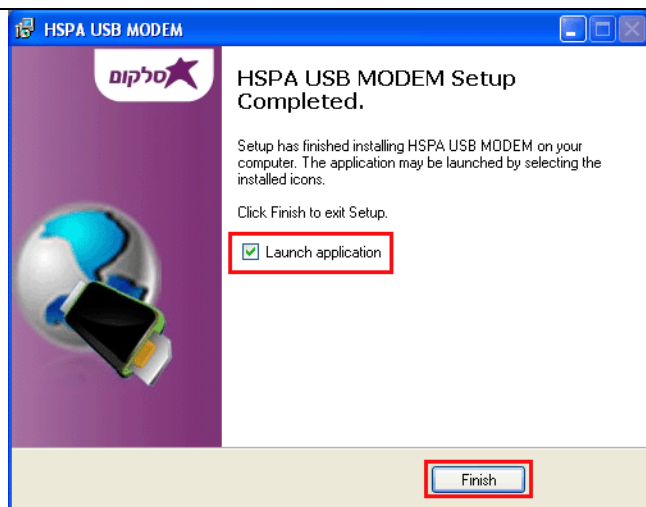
HSPA USB MODEM

סלקום

HSPA USB MODEM Setup Completed.

Setup has finished installing HSPA USB MODEM on your computer. The application may be launched by selecting the installed icons.

Click Finish to exit Setup.

Launch application

Finish